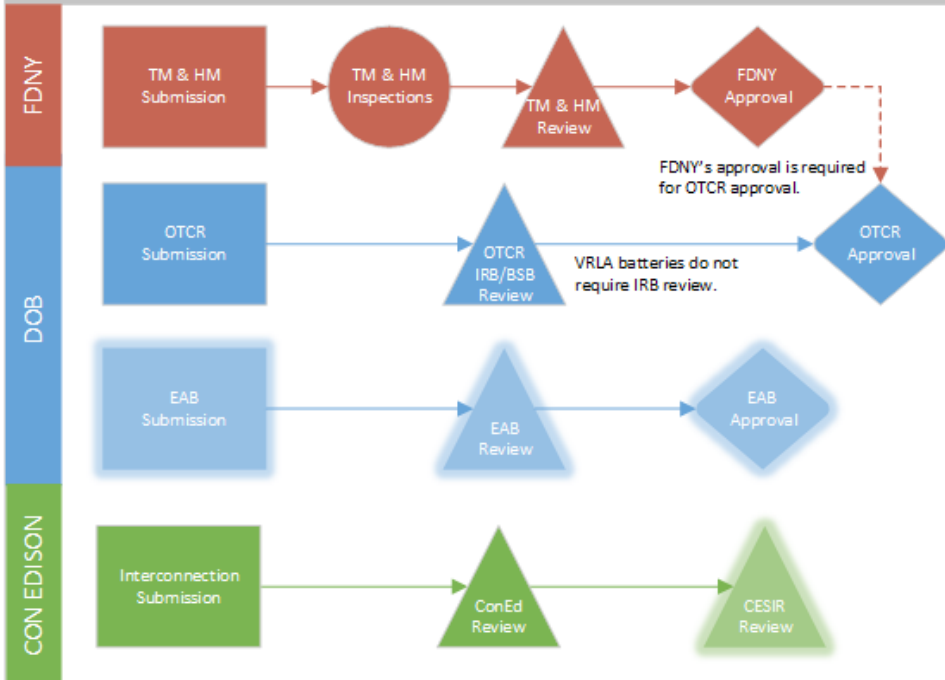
FDNY

TM & HM Submission

TM & HM Inspections

TM & HM Review

FDNY Approval

FDNY's approval is required for OTCR approval.

DOB

OTCR Submission

OTCR IRB/BSB Review

VRLA batteries do not require IRB review.

OTCR Approval

EAB Submission

EAB Review

EAB Approval

CON EDISON

Interconnection Submission

ConEd Review

CESIR Review